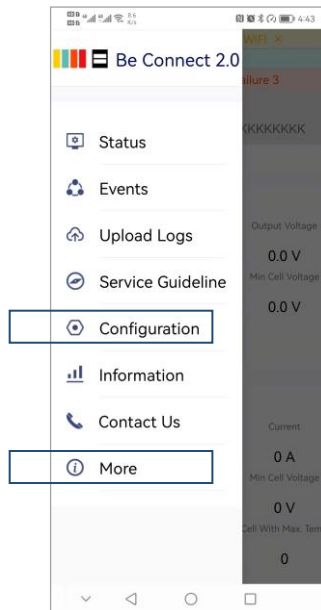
4:43

Be Connect 2.0

WiFi ×

ailure 3

KKKKKKKK

Status

Events

Upload Logs

Service Guideline

Configuration

Information

Contact Us

More

Output Voltage

0.0 V

Min Cell Voltage

0.0 V

Current

0 A

Min Cell Voltage

0 V

Cell With Max. Tem

0